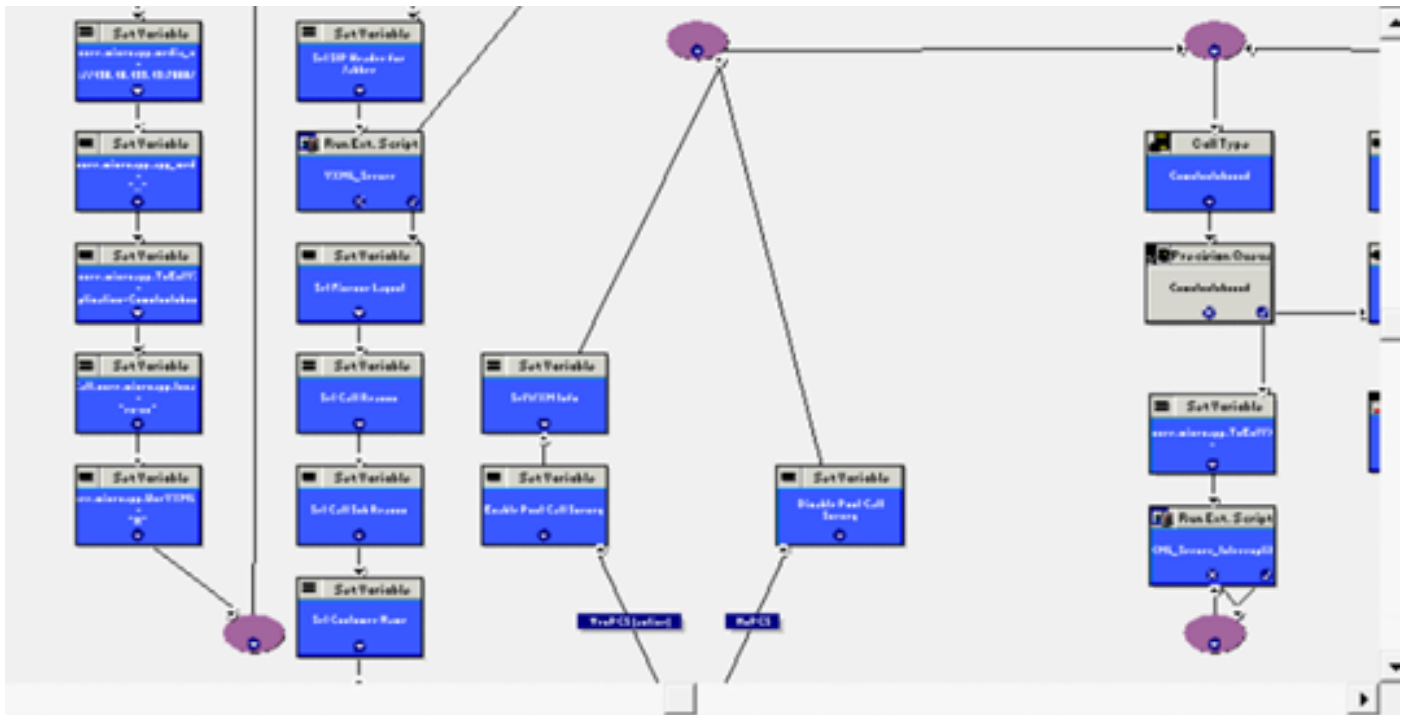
Set Variable
user.microapp.media_s = //10.10.133.10:7000/

Set Variable
user.microapp.app_med = "_"

Set Variable
user.microapp.ToExtVX = plication=Comefonhome

Set Variable
Call.user.microapp.Inco = "none"

Set Variable
user.microapp.UseVXML = "Y"

Set Variable
Set SIP Header for Adders

Run Ext. Script
VXML_Server

Set Variable
Set Planner Logout

Set Variable
Set Call Reason

Set Variable
Set Call Sub Reason

Set Variable
Set Customer Name

Set Variable
Set VXM Info

Set Variable
Enable Post Call Survey

Set Variable
Disable Post Call Survey

PostPCS (other)

NoPCS

Call Type
Comefonhome

Precision Queue
Comefonhome

Set Variable
user.microapp.ToExtVX =

Run Ext. Script
XML_Server_InterruptS